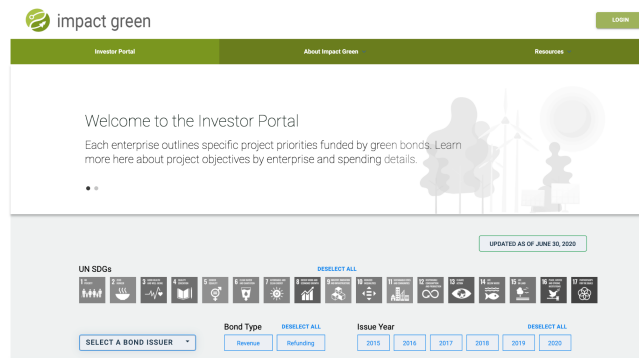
impact green

LOGIN

Investor Portal

About Impact Green

Resources

Welcome to the Investor Portal

Each enterprise outlines specific project priorities funded by green bonds. Learn more here about project objectives by enterprise and spending details.

UPDATED AS OF JUNE 30, 2020

UN SDGs

DESELECT ALL

1 NO POVERTY
2 ZERO HUNGER
3 GOOD HEALTH AND WELL-BEING
4 QUALITY EDUCATION
5 GENDER EQUALITY
6 CLEAN WATER AND SANITATION
7 AFFORDABLE AND CLEAN ENERGY
8 DECENT WORK AND ECONOMIC GROWTH
9 INDUSTRY, INNOVATION AND INFRASTRUCTURE
10 REDUCED INEQUALITIES
11 SUSTAINABLE CITIES AND COMMUNITIES
12 RESPONSIBLE CONSUMPTION AND PRODUCTION
13 CLIMATE ACTION
14 LIFE BELOW WATER
15 LIFE ON LAND
16 PEACE, JUSTICE AND STRONG INSTITUTIONS
17 PARTNERSHIPS FOR THE GOALS

SELECT A BOND ISSUER

Bond Type

DESELECT ALL

Revenue

Refunding

Issue Year

DESELECT ALL

2015

2016

2017

2018

2019

2020